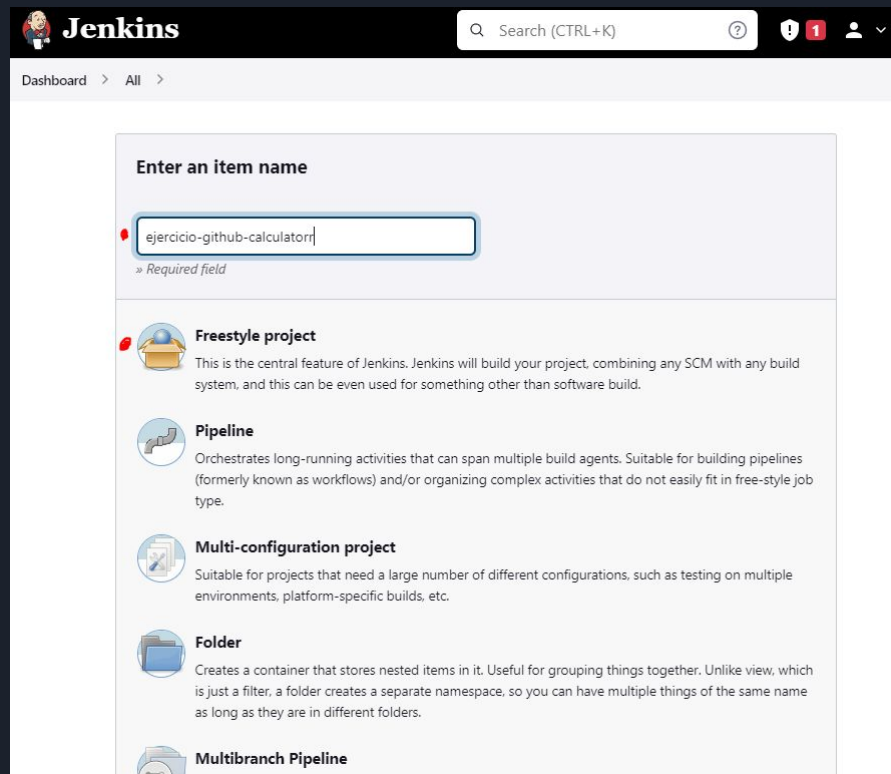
Jenkins

Search (CTRL+K) ?

1

Dashboard > All >

Enter an item name

ejercicio-github-calculatorr

» Required field

Freestyle project

This is the central feature of Jenkins. Jenkins will build your project, combining any SCM with any build system, and this can be even used for something other than software build.

Pipeline

Orchestrates long-running activities that can span multiple build agents. Suitable for building pipelines (formerly known as workflows) and/or organizing complex activities that do not easily fit in free-style job type.

Multi-configuration project

Suitable for projects that need a large number of different configurations, such as testing on multiple environments, platform-specific builds, etc.

Folder

Creates a container that stores nested items in it. Useful for grouping things together. Unlike view, which is just a filter, a folder creates a separate namespace, so you can have multiple things of the same name as long as they are in different folders.

Multibranch Pipeline